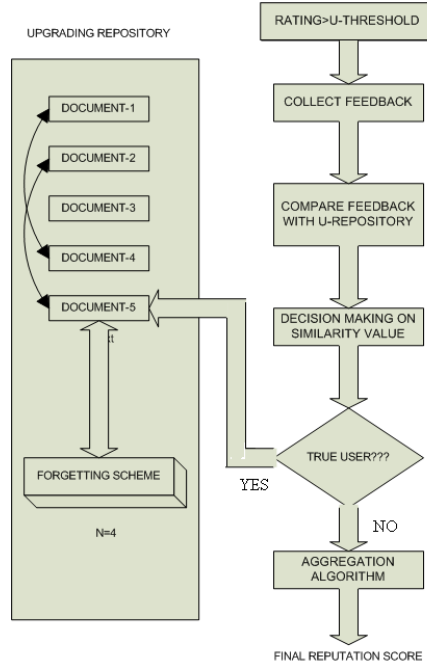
UPGRADING REPOSITORY

DOCUMENT-1

DOCUMENT-2

DOCUMENT-3

DOCUMENT-4

DOCUMENT-5

FORGETTING SCHEME

N=4

RATING>U-THRESHOLD

COLLECT FEEDBACK

COMPARE FEEDBACK WITH U-REPOSITORY

DECISION MAKING ON SIMILARITY VALUE

TRUE USER???

YES

NO

AGGREGATION ALGORITHM

FINAL REPUTATION SCORE